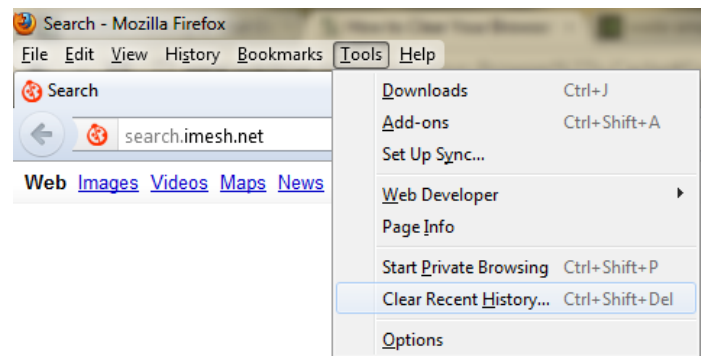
Search - Mozilla Firefox

File Edit View History Bookmarks Tools Help

Search

search.imesh.net

Web Images Videos Maps News

Downloads Ctrl+J
Add-ons Ctrl+Shift+A
Set Up Sync...
Web Developer
Page Info
Start Private Browsing Ctrl+Shift+P
Clear Recent History... Ctrl+Shift+Del
Options